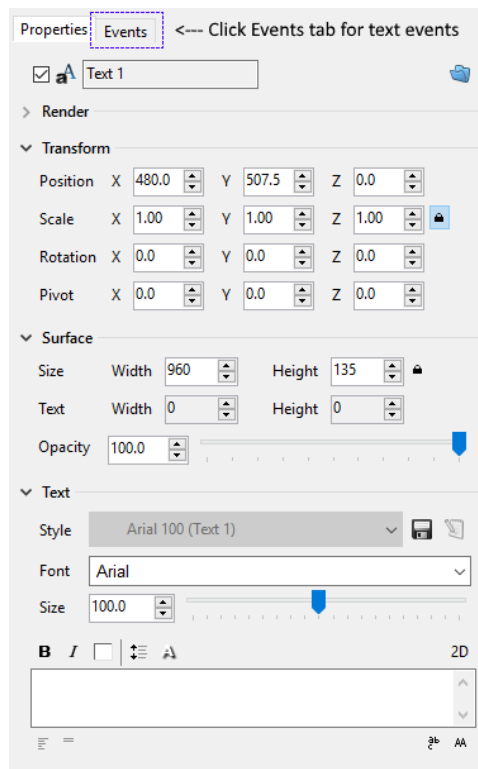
Properties Events <--- Click Events tab for text events

Text 1

Render

Transform

| | | | | | | |
|---|---|---|---|---|---|---|
| Position | X | 480.0 | Y | 507.5 | Z | 0.0 |
| Scale | X | 1.00 | Y | 1.00 | Z | 1.00 |
| Rotation | X | 0.0 | Y | 0.0 | Z | 0.0 |
| Pivot | X | 0.0 | Y | 0.0 | Z | 0.0 |

Surface

| | | | | |
|---|---|---|---|---|
| Size | Width | 960 | Height | 135 |
| Text | Width | 0 | Height | 0 |

Opacity 100.0

Text

Style Arial 100 (Text 1)

Font Arial

Size 100.0

B I 2D